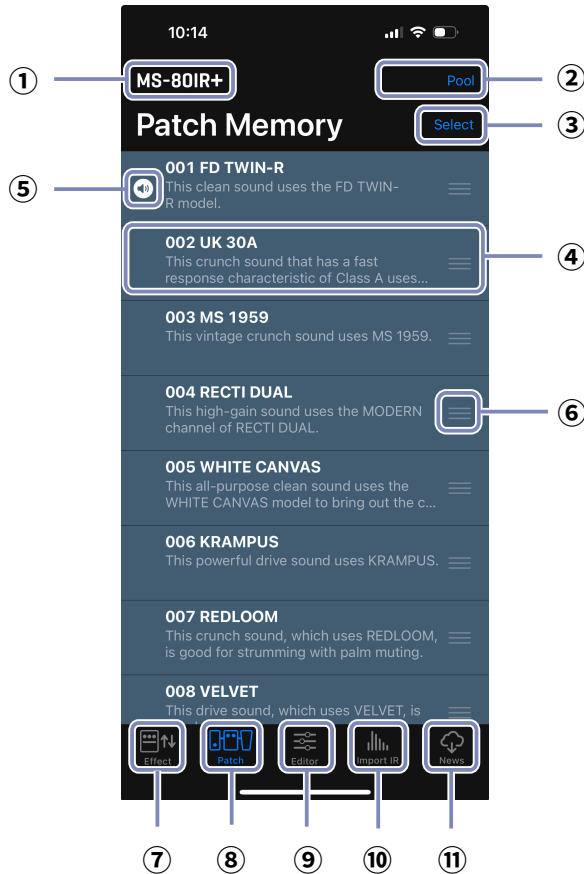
10:14

① MS-80IR+

② Pool

Patch Memory

③ Select

⑤ 001 FD TWIN-R
This clean sound uses the FD TWIN-R model.

④ 002 UK 30A
This crunch sound that has a fast response characteristic of Class A uses...

003 MS 1959
This vintage crunch sound uses MS 1959.

004 RECTI DUAL ⑥
This high-gain sound uses the MODERN channel of RECTI DUAL.

005 WHITE CANVAS
This all-purpose clean sound uses the WHITE CANVAS model to bring out the c...

006 KRAMPUS
This powerful drive sound uses KRAMPUS.

007 REDLOOM
This crunch sound, which uses REDLOOM, is good for strumming with palm muting.

008 VELVET
This drive sound, which uses VELVET, is

Effect
Patch
Editor
Import IR
News

⑦ ⑧ ⑨ ⑩ ⑪